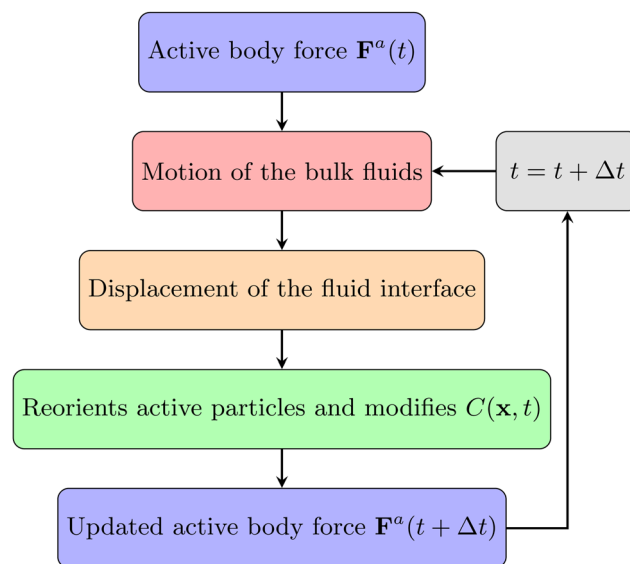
Active body force $\mathbf{F}^a(t)$

Motion of the bulk fluids

$t = t + \Delta t$

Displacement of the fluid interface

Reorients active particles and modifies $C(\mathbf{x}, t)$

Updated active body force $\mathbf{F}^a(t + \Delta t)$